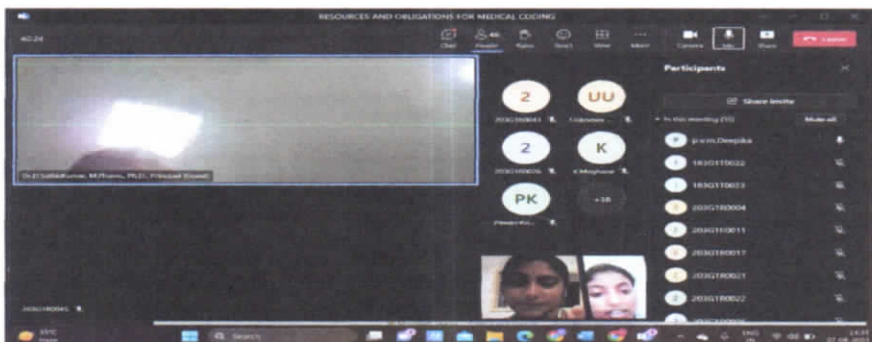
RESOURCES AND OBLIGATIONS FOR MEDICAL CODING

40:24

Chat People Raise React View More Camera Mic Share Leave

Dr.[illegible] Sathishkumar, M.Pharm, Ph.D., Principal (Guest)

2
203G1R0041

UU
Ujjwala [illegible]

2
203G1R0026

K
K.Meghana

PK
Pavani Ku...

+18

203G1R0045

Participants

Share invite

In this meeting (35) Mute all

p.v.m.Deepika
183G1T0022
183G1T0023
203G1R0004
203G1R0011
203G1R0017
203G1R0021
203G1R0022

31°C Haze

Search

ENG IN

14:35 27-08-2023